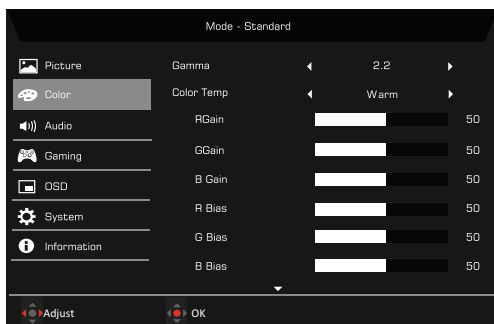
Mode - Standard

Picture
Color
Audio
Gaming
OSD
System
Information

| | | |
|---|---|---|
| Gamma | 2.2 | |
| Color Temp | Warm | |
| RGain | | 50 |
| GGain | | 50 |
| B Gain | | 50 |
| R Bias | | 50 |
| G Bias | | 50 |
| B Bias | | 50 |

Adjust
OK